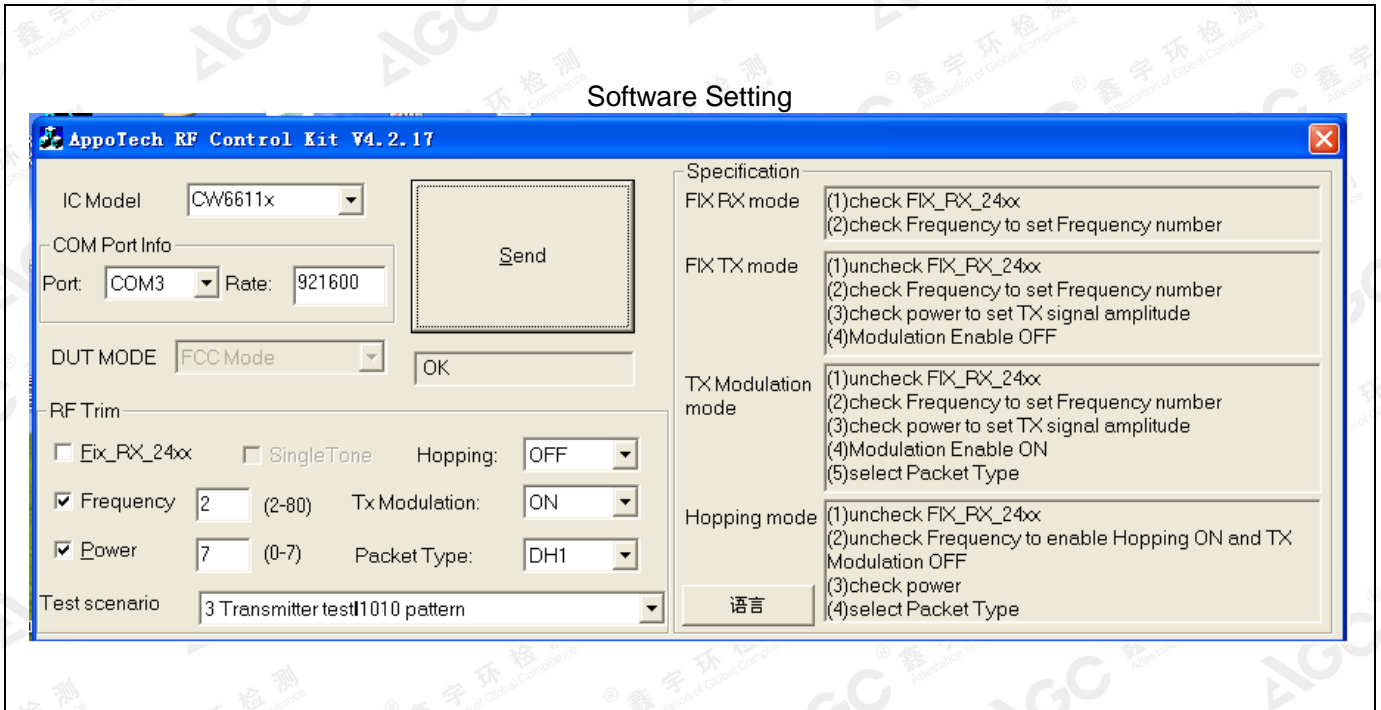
Software Setting

AppoTech RF Control Kit V4.2.17

IC Model CW6611x

COM Port Info

Port: COM3 Rate: 921600

Send

DUT MODE FCC Mode

OK

RF Trim

Fix_RX_24xx SingleTone Hopping: OFF

Frequency 2 (2-80) Tx Modulation: ON

Power 7 (0-7) Packet Type: DH1

Test scenario 3 Transmitter testl1010 pattern

Specification

FIX RX mode (1)check FIX_RX_24xx
(2)check Frequency to set Frequency number

FIX TX mode (1)uncheck FIX_RX_24xx
(2)check Frequency to set Frequency number
(3)check power to set TX signal amplitude
(4)Modulation Enable OFF

TX Modulation mode (1)uncheck FIX_RX_24xx
(2)check Frequency to set Frequency number
(3)check power to set TX signal amplitude
(4)Modulation Enable ON
(5)select Packet Type

Hopping mode (1)uncheck FIX_RX_24xx
(2)uncheck Frequency to enable Hopping ON and TX Modulation OFF
(3)check power
(4)select Packet Type

语言